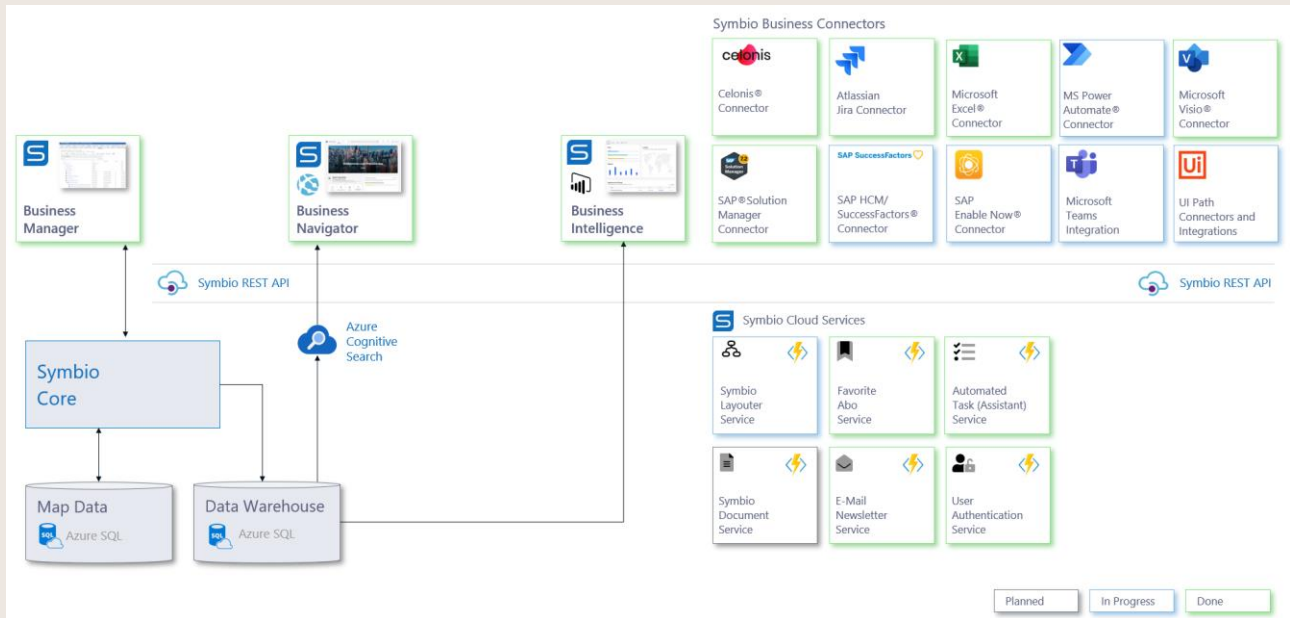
Symbio Business Connectors

celonis
Celonis® Connector

Atlassian Jira Connector

Microsoft Excel® Connector

MS Power Automate® Connector

Microsoft Visio® Connector

SAP®Solution Manager Connector

SAP SuccessFactors
SAP HCM/ SuccessFactors® Connector

SAP Enable Now® Connector

Microsoft Teams Integration

UI Path Connectors and Integrations

Business Manager

Business Navigator

Business Intelligence

Symbio REST API

Symbio REST API

Azure Cognitive Search

Symbio Core

Map Data
Azure SQL

Data Warehouse
Azure SQL

Symbio Cloud Services

Symbio Layouter Service

Favorite Abo Service

Automated Task (Assistant) Service

Symbio Document Service

E-Mail Newsletter Service

User Authentication Service

Planned
In Progress
Done